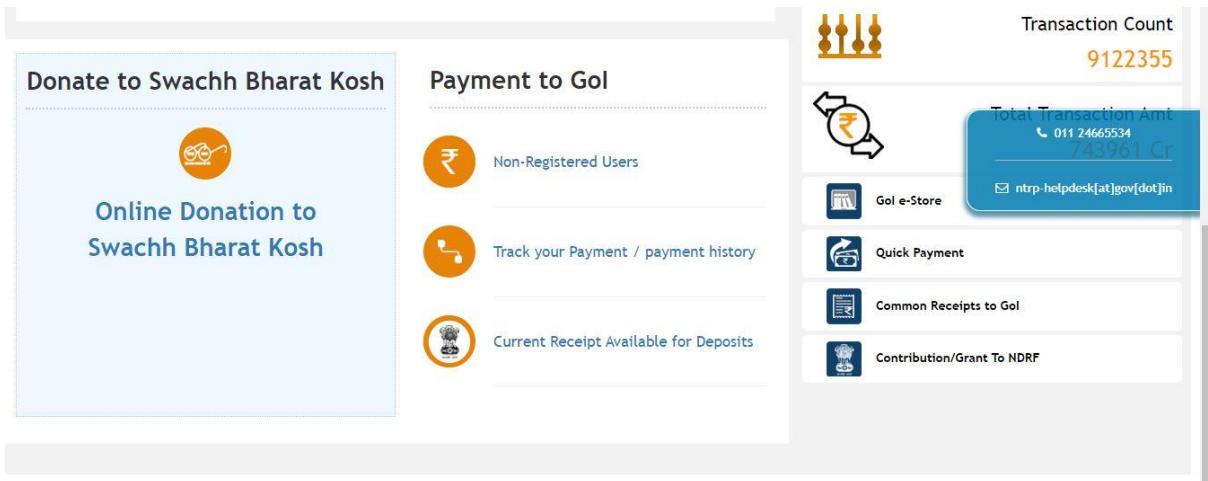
Donate to Swachh Bharat Kosh

Online Donation to Swachh Bharat Kosh

Payment to GoI

Non-Registered Users

Track your Payment / payment history

Current Receipt Available for Deposits

Transaction Count
9122355

Total Transaction Amt
743961 Cr

011 24665534

ntrp-helpdesk[at]gov[dot]in

GoI e-Store

Quick Payment

Common Receipts to GoI

Contribution/Grant To NDRF